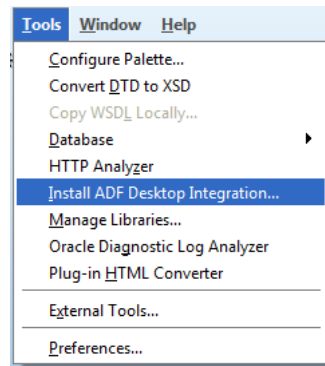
Tools Window Help

Configure Palette...
Convert DTD to XSD
Copy WSDL Locally...
Database
HTTP Analyzer
Install ADF Desktop Integration...
Manage Libraries...
Oracle Diagnostic Log Analyzer
Plug-in HTML Converter
External Tools...
Preferences...